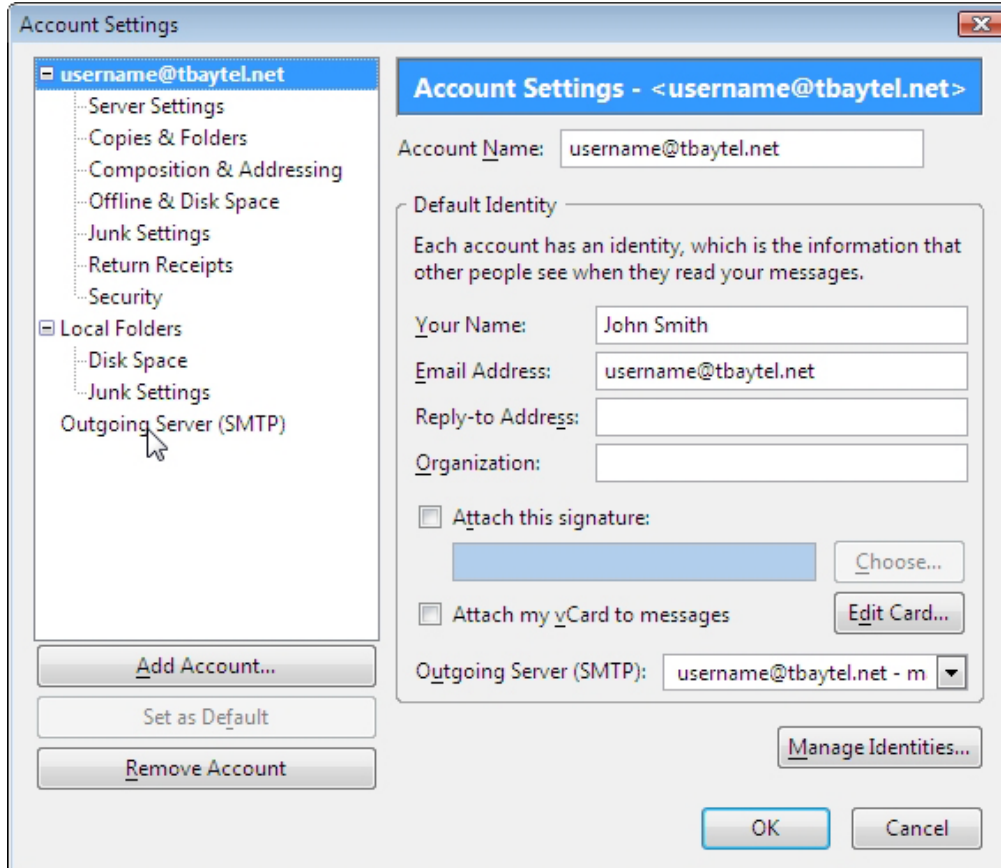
Account Settings

username@tbaytel.net
Server Settings
Copies & Folders
Composition & Addressing
Offline & Disk Space
Junk Settings
Return Receipts
Security
Local Folders
Disk Space
Junk Settings
Outgoing Server (SMTP)

Add Account...
Set as Default
Remove Account

Account Settings - <username@tbaytel.net>

Account Name: username@tbaytel.net

Default Identity
Each account has an identity, which is the information that other people see when they read your messages.

Your Name: John Smith
Email Address: username@tbaytel.net
Reply-to Address:
Organization:

Attach this signature:
Choose...
Attach my vCard to messages
Edit Card...

Outgoing Server (SMTP): username@tbaytel.net - m

Manage Identities...

OK
Cancel